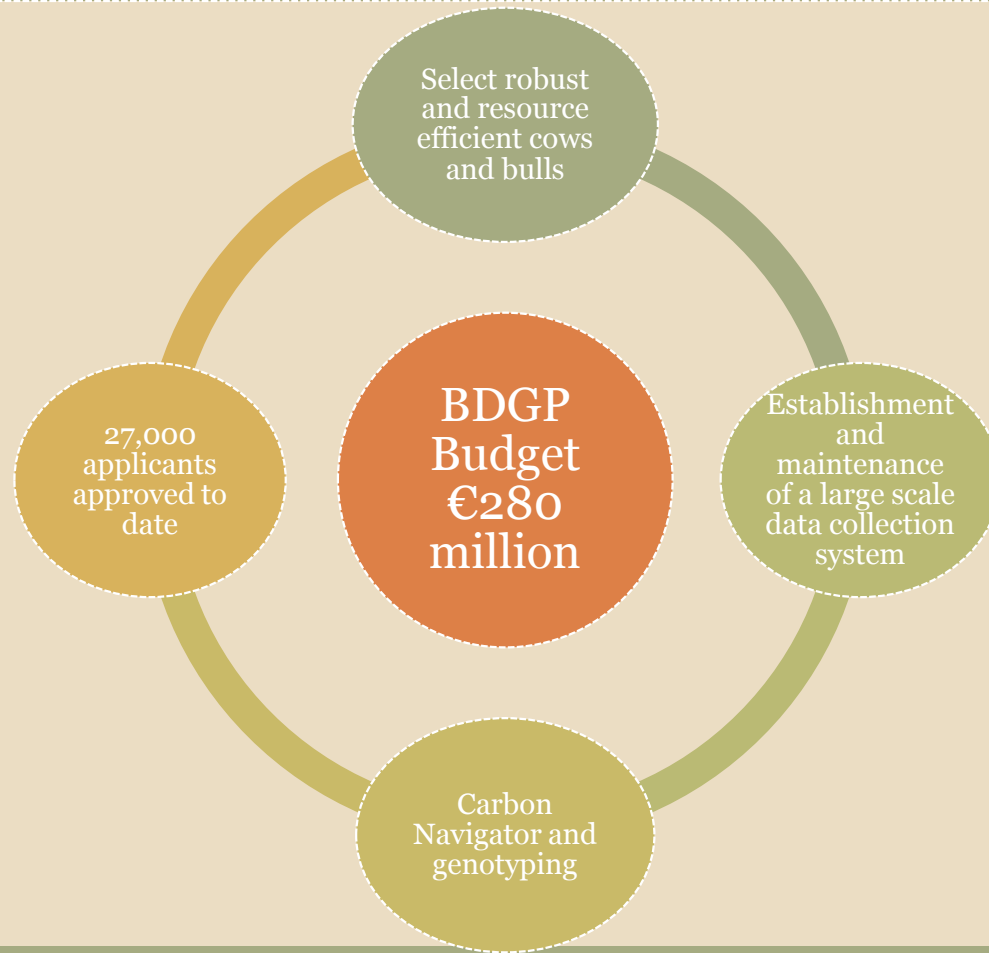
Select robust and resource efficient cows and bulls

Establishment and maintenance of a large scale data collection system

Carbon Navigator and genotyping

27,000 applicants approved to date

BDGP Budget €280 million